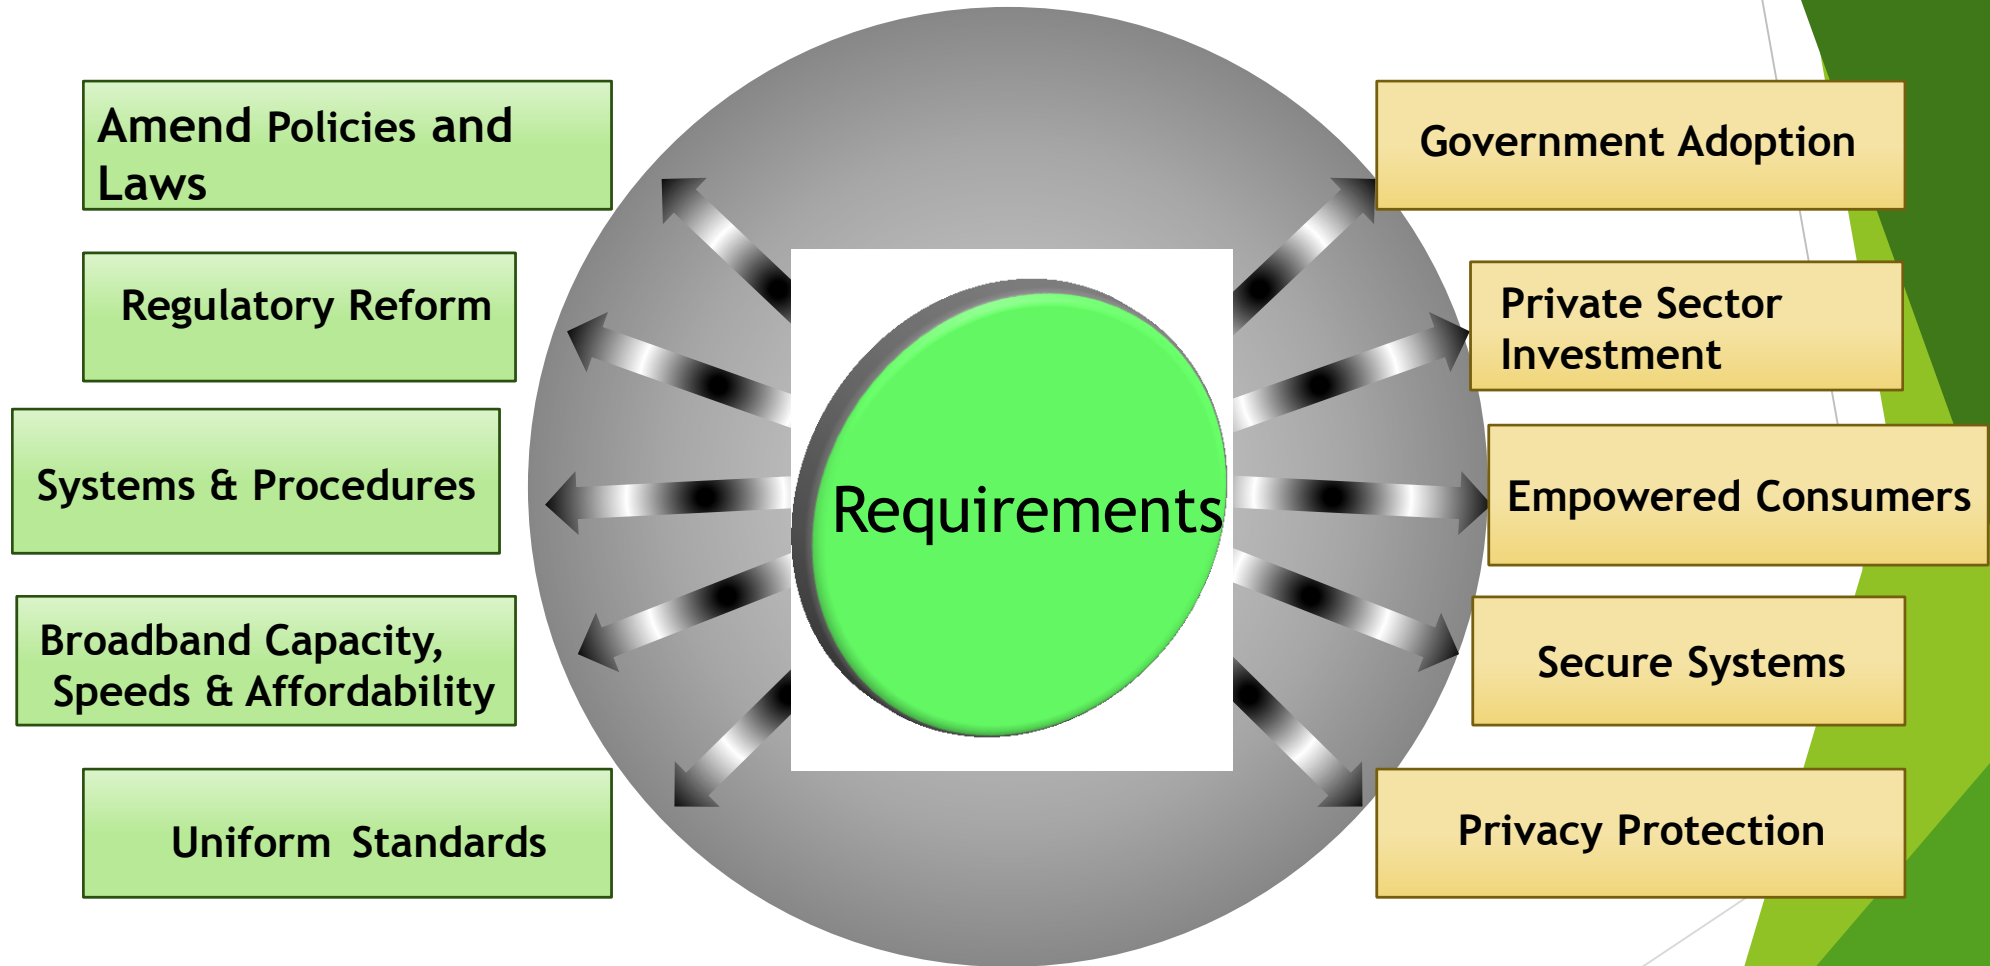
Amend Policies and Laws

Regulatory Reform

Systems & Procedures

Broadband Capacity, Speeds & Affordability

Uniform Standards

Requirements

Government Adoption

Private Sector Investment

Empowered Consumers

Secure Systems

Privacy Protection